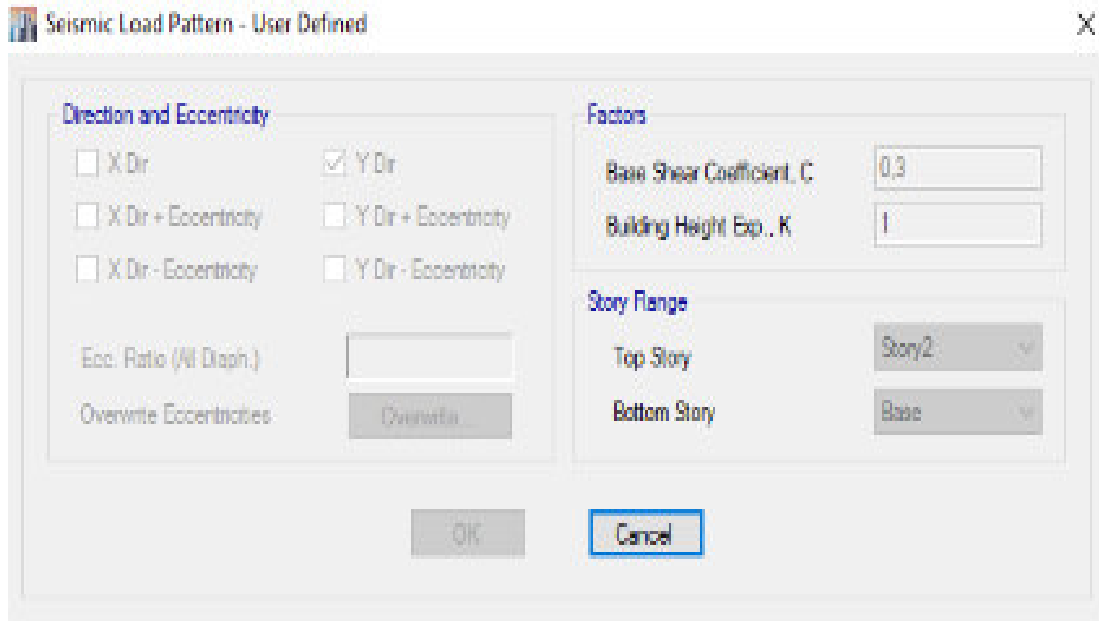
Seismic Load Pattern - User Defined

X

Direction and Eccentricity

X Dir

Y Dir

X Dir + Eccentricity

Y Dir + Eccentricity

X Dir - Eccentricity

Y Dir - Eccentricity

Ecc. Ratio (All Diaph.)

Overwrite Eccentricities

Overwrite...

Factors

Base Shear Coefficient, C

0,3

Building Height Exp., K

1

Story Range

Top Story

Story2

Bottom Story

Base

OK

Cancel